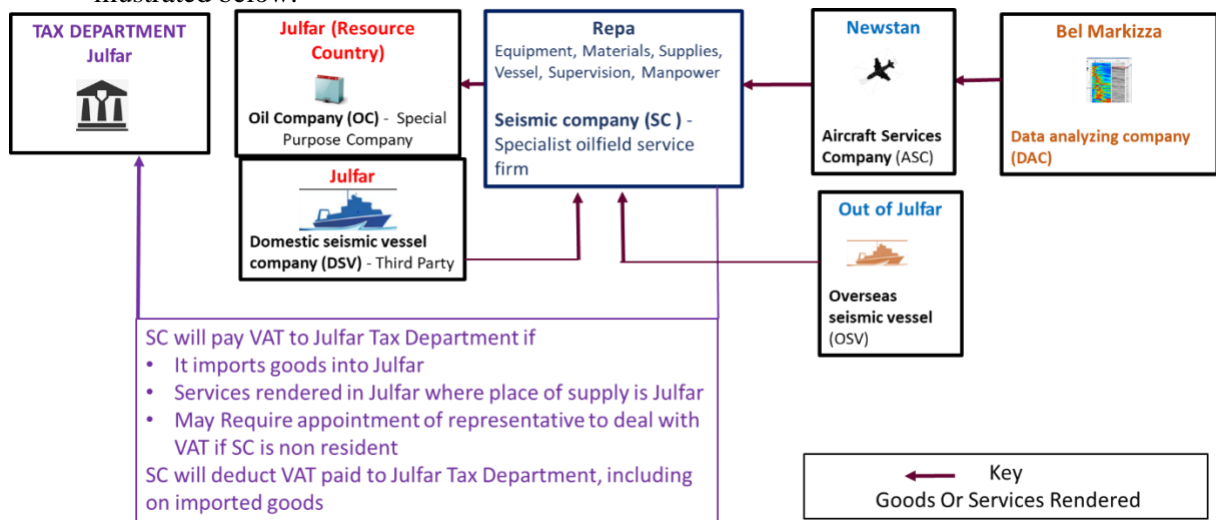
illustrated below.

TAX DEPARTMENT
Julfar

Julfar (Resource Country)

Oil Company (OC) - Special Purpose Company

Repa
Equipment, Materials, Supplies, Vessel, Supervision, Manpower

Seismic company (SC ) - Specialist oilfield service firm

Newstan

Aircraft Services Company (ASC)

Bel Markizza

Data analyzing company (DAC)

Julfar

Domestic seismic vessel company (DSV) - Third Party

Out of Julfar

Overseas seismic vessel (OSV)

SC will pay VAT to Julfar Tax Department if
• It imports goods into Julfar
• Services rendered in Julfar where place of supply is Julfar
• May Require appointment of representative to deal with VAT if SC is non resident
SC will deduct VAT paid to Julfar Tax Department, including on imported goods

Key
Goods Or Services Rendered